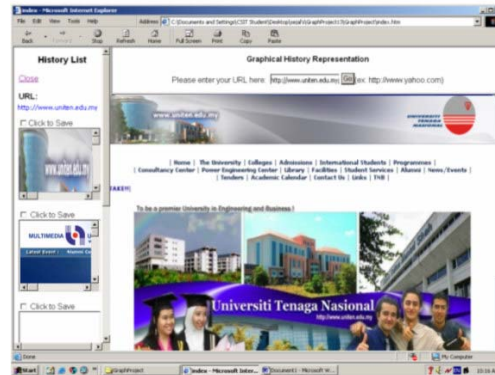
Index - Microsoft Internet Explorer

File Edit View Tools Help Address C:\Documents and Settings\CIST Student\Desktop\asjal\GraphProject\GraphProject\index.htm

Back Forward Stop Refresh Home Full Screen Print Copy Paste

History List

Close

URL:
http://www.uniten.edu.my

Click to Save

Click to Save

MULTIMEDIA

Latest Event

Click to Save

Graphical History Representation

Please enter your URL here: http://www.uniten.edu.my Go ex: http://www.yahoo.com)

www.uniten.edu.my

| Home | The University | Colleges | Admissions | International Students | Programmes | | Consultancy Center | Power Engineering Center | Library | Facilities | Student Services | Alumni | News/Events | | Tenders | Academic Calendar | Contact Us | Links | FAQ |

To be a premier University in Engineering and Business !

Universiti Tenaga Nasional

http://www.uniten.edu.my

Done

My Computer

Start GraphProject Index - Microsoft Inter... Document1 - Microsoft W...

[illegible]